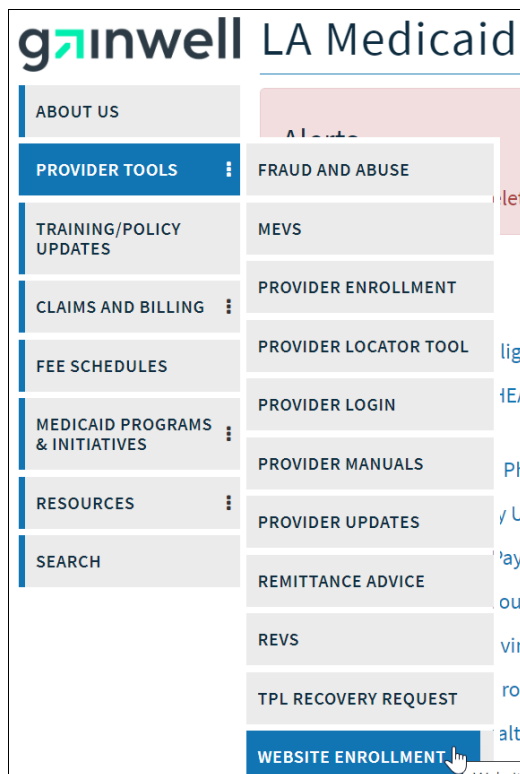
gainwell LA Medicaid

ABOUT US
PROVIDER TOOLS
TRAINING/POLICY UPDATES
CLAIMS AND BILLING
FEE SCHEDULES
MEDICAID PROGRAMS & INITIATIVES
RESOURCES
SEARCH

Alerts
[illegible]

FRAUD AND ABUSE
MEVS
PROVIDER ENROLLMENT
PROVIDER LOCATOR TOOL
PROVIDER LOGIN
PROVIDER MANUALS
PROVIDER UPDATES
REMITTANCE ADVICE
REVS
TPL RECOVERY REQUEST
WEBSITE ENROLLMENT